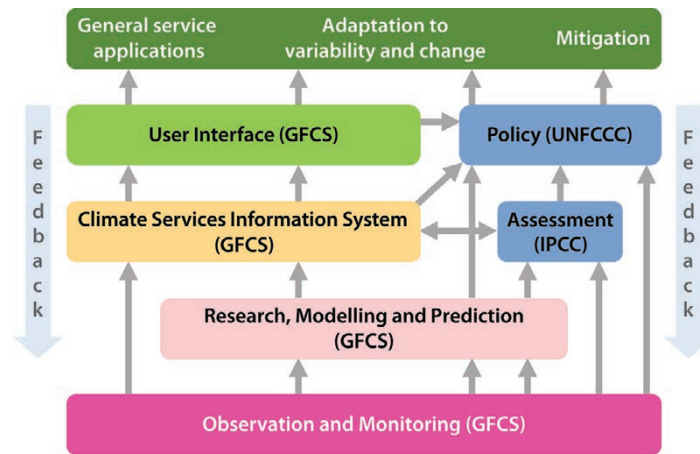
General service applications

Adaptation to variability and change

Mitigation

Feedback

User Interface (GFCS)

Policy (UNFCCC)

Feedback

Climate Services Information System (GFCS)

Assessment (IPCC)

Research, Modelling and Prediction (GFCS)

Observation and Monitoring (GFCS)